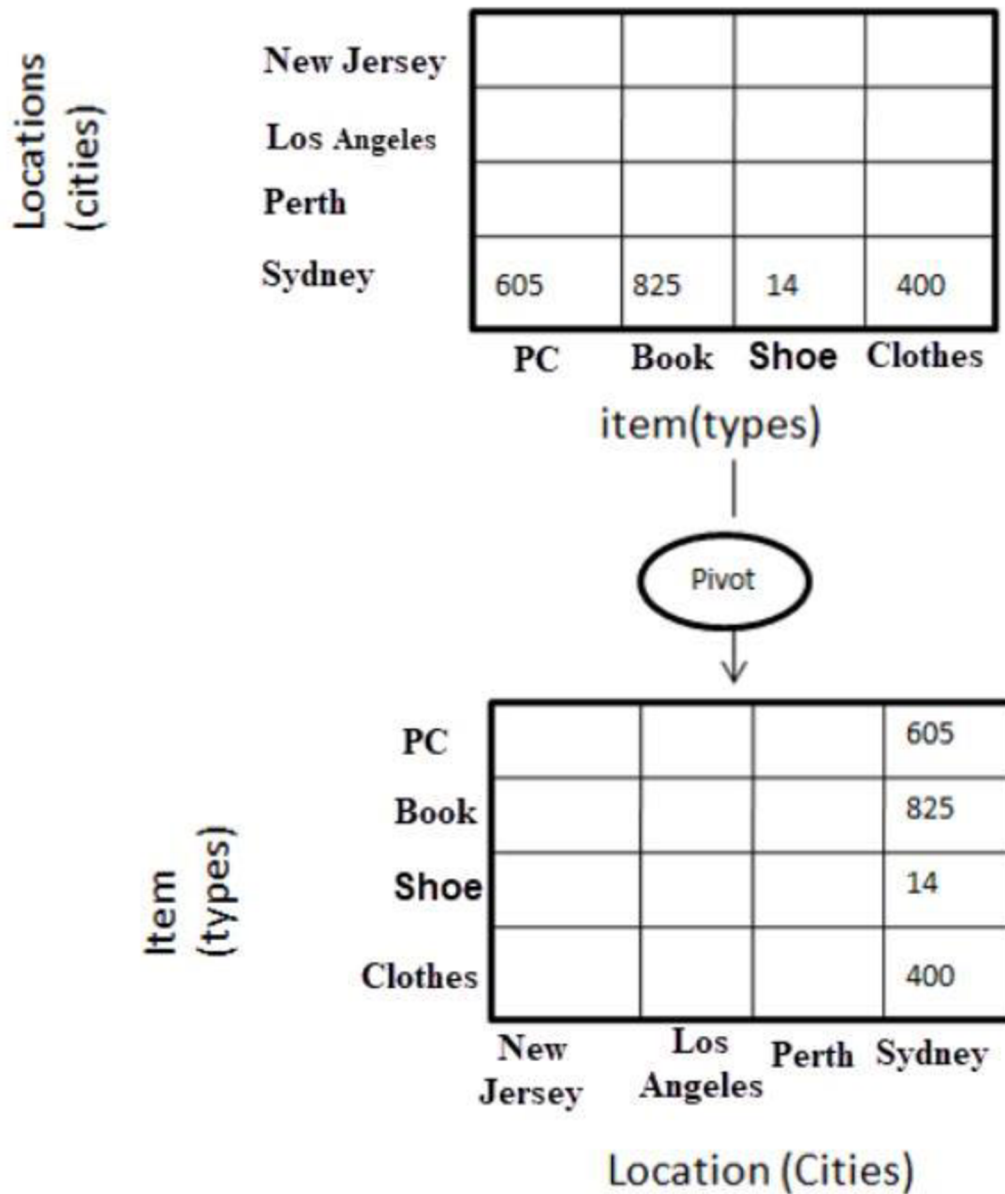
Locations (cities)

| | PC | Book | Shoe | Clothes |
|---|---|---|---|---|
| New Jersey | | | | |
| Los Angeles | | | | |
| Perth | | | | |
| Sydney | 605 | 825 | 14 | 400 |

item(types)

Pivot

Item (types)

| | New Jersey | Los Angeles | Perth | Sydney |
|---|---|---|---|---|
| PC | | | | 605 |
| Book | | | | 825 |
| Shoe | | | | 14 |
| Clothes | | | | 400 |

Location (Cities)